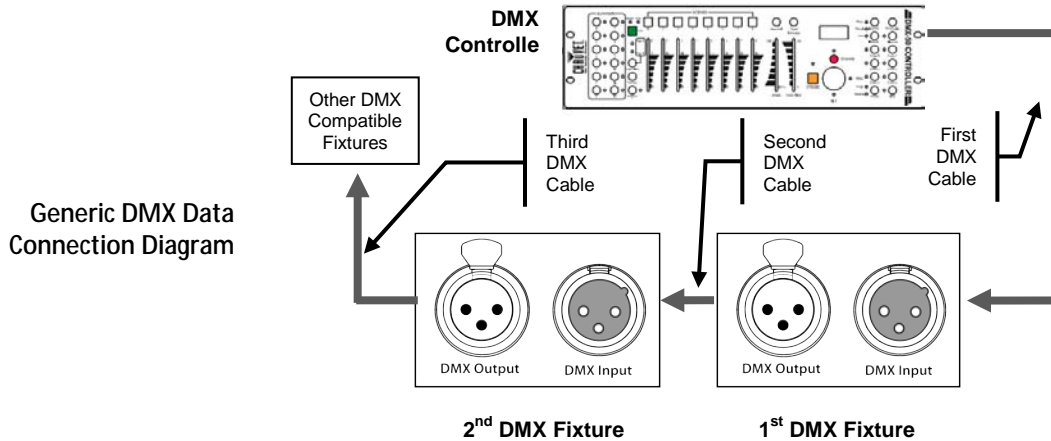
DMX Controlle

Other DMX Compatible Fixtures

Third DMX Cable

Second DMX Cable

First DMX Cable

Generic DMX Data Connection Diagram

DMX Output

DMX Input

DMX Output

DMX Input

2$^{nd}$ DMX Fixture

1$^{st}$ DMX Fixture